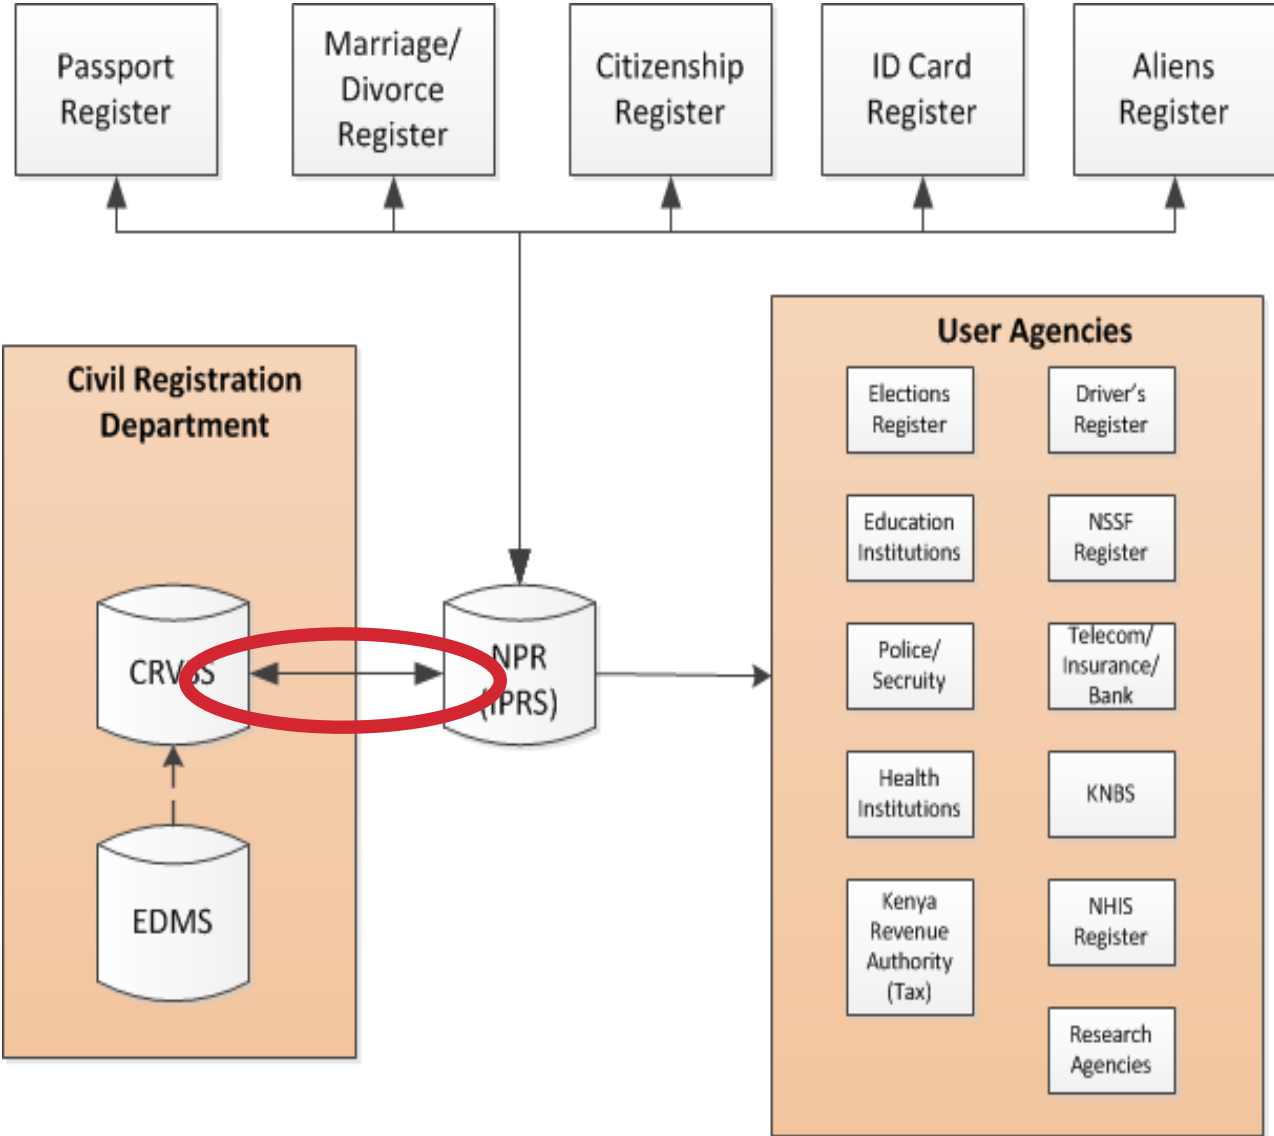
Passport Register

Marriage/ Divorce Register

Citizenship Register

ID Card Register

Aliens Register

Civil Registration Department

CRVSS

EDMS

NPR (IPRS)

User Agencies

Elections Register

Driver's Register

Education Institutions

NSSF Register

Police/ Secruity

Telecom/ Insurance/ Bank

Health Institutions

KNBS

Kenya Revenue Authority (Tax)

NHIS Register

Research Agencies